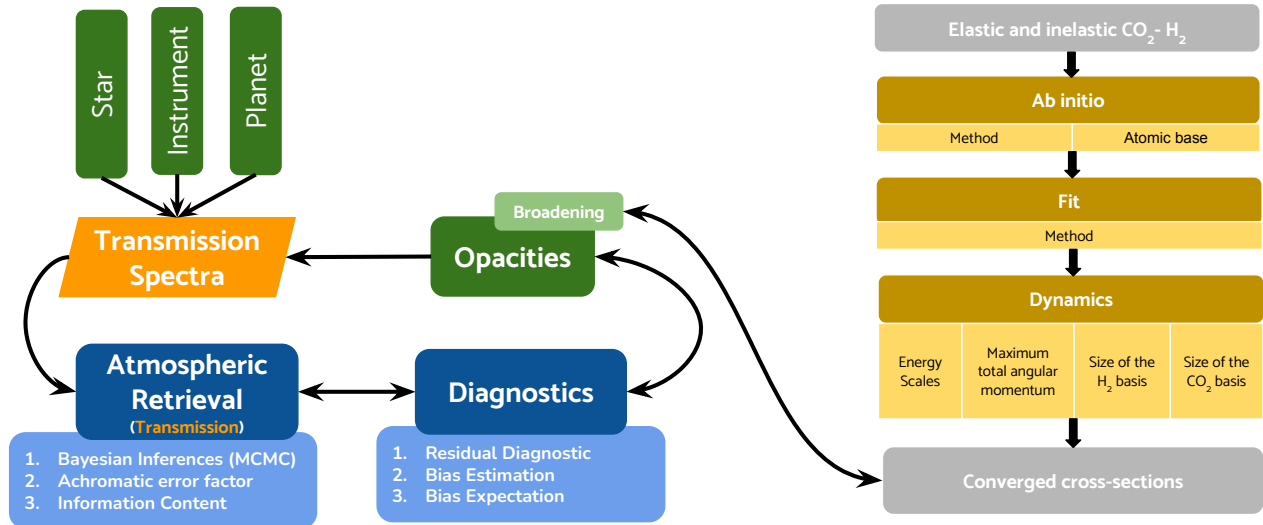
Star

Instrument

Planet

Transmission Spectra

Broadening

Opacities

Atmospheric Retrieval (Transmission)

1. Bayesian Inferences (MCMC)
2. Achromatic error factor
3. Information Content

Diagnostics

1. Residual Diagnostic
2. Bias Estimation
3. Bias Expectation

Elastic and inelastic $CO_2$- $H_2$

Ab initio

| Method | Atomic base |
|---|---|

Fit

Method

Dynamics

| Energy Scales | Maximum total angular momentum | Size of the $H_2$ basis | Size of the $CO_2$ basis |
|---|---|---|---|

Converged cross-sections